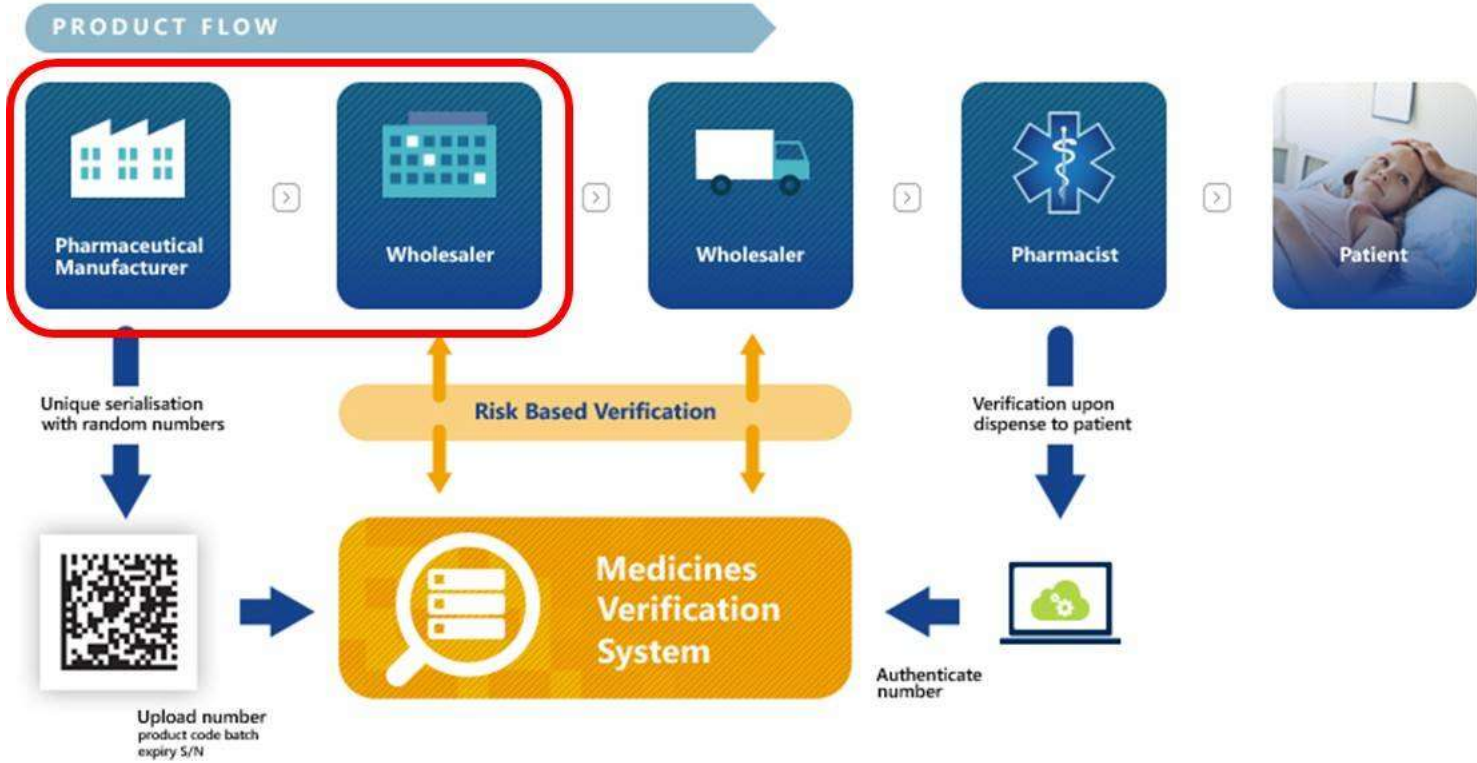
PRODUCT FLOW

Pharmaceutical Manufacturer

Wholesaler

Wholesaler

Pharmacist

Patient

Unique serialisation with random numbers

Risk Based Verification

Verification upon dispense to patient

Medicines Verification System

Upload number
product code batch expiry S/N

Authenticate number